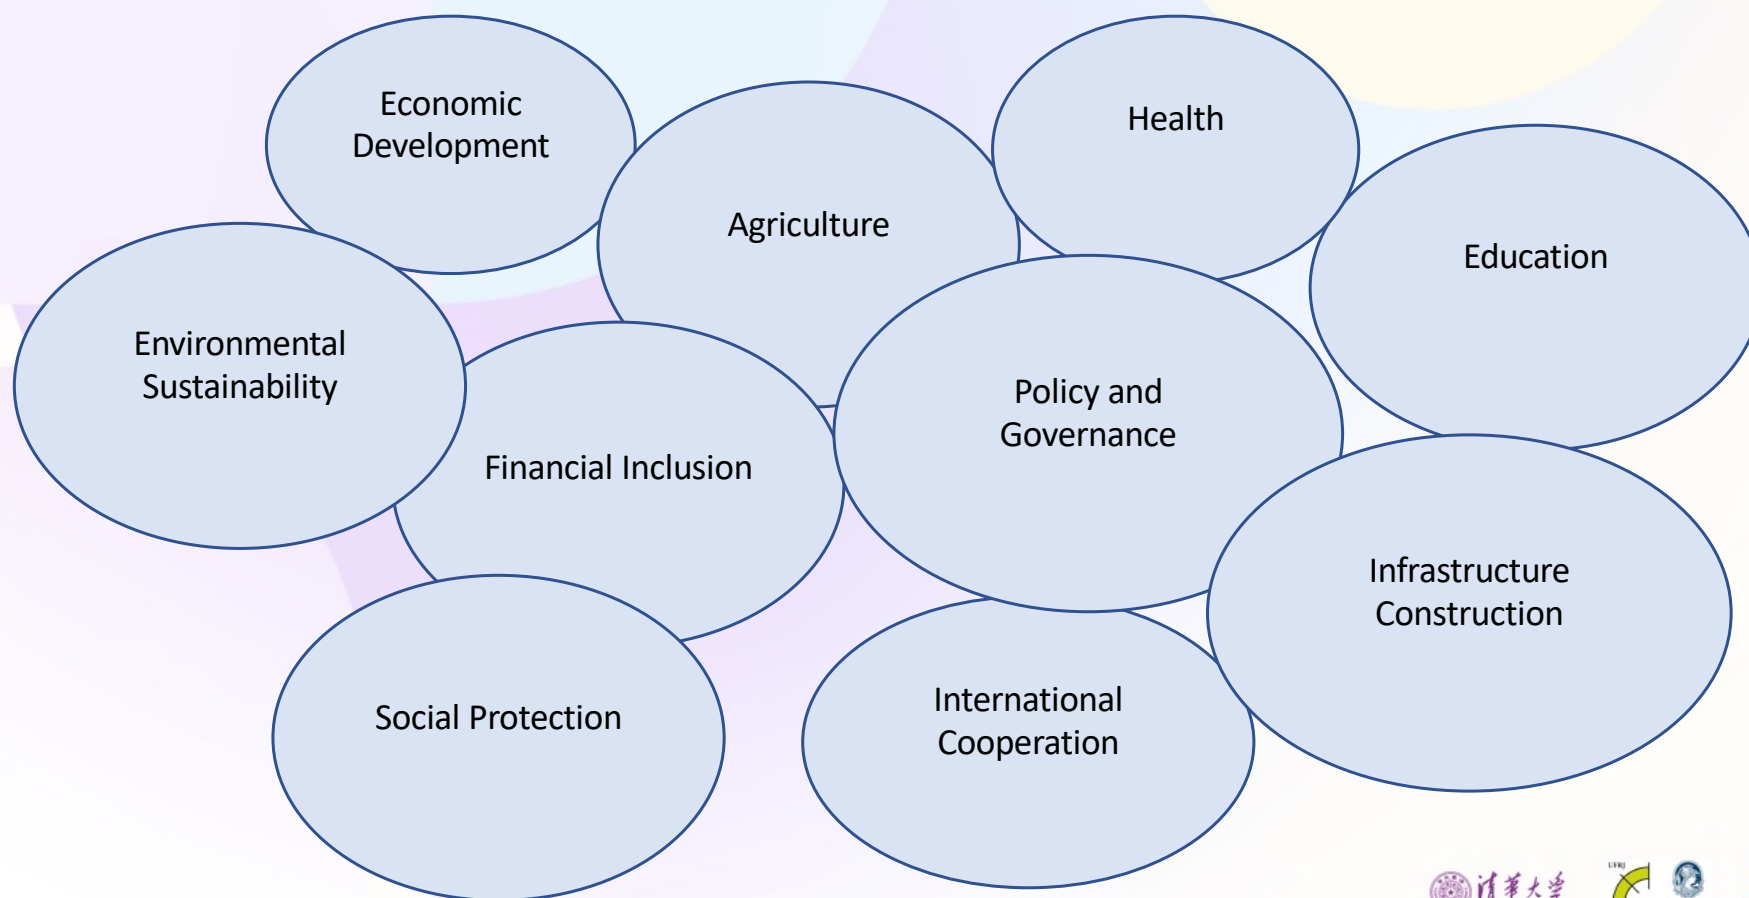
Economic Development

Agriculture

Health

Education

Environmental Sustainability

Financial Inclusion

Policy and Governance

Infrastructure Construction

Social Protection

International Cooperation

清華大学

UFRJ